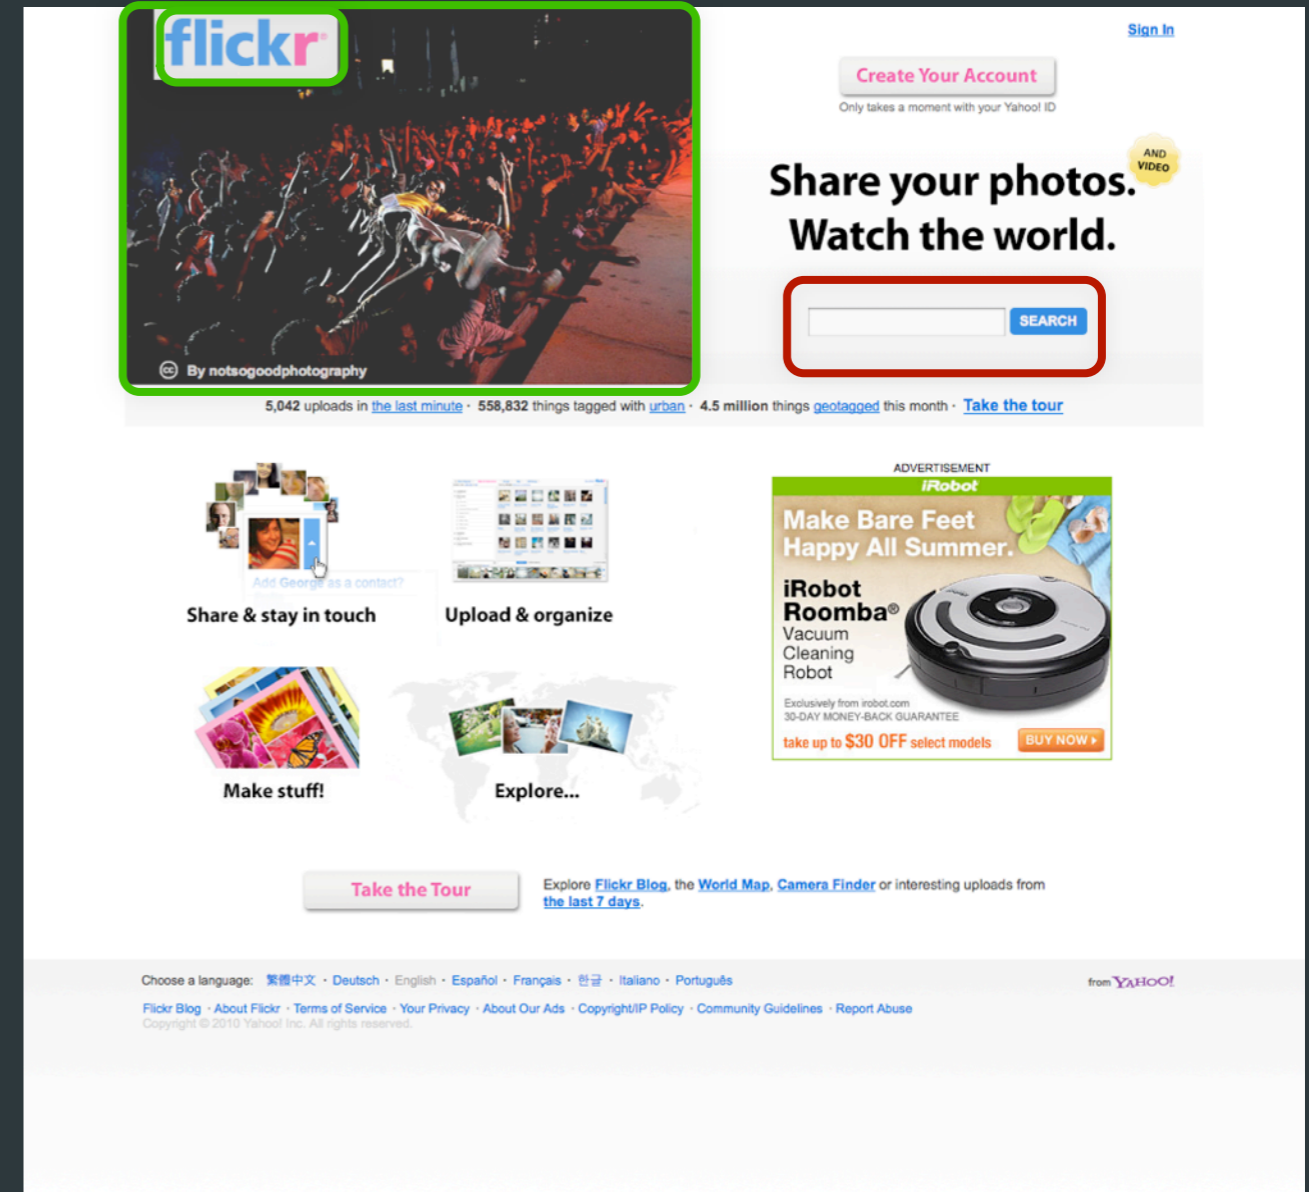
flickr

By notsogoodphotography

Sign In

Create Your Account

Only takes a moment with your Yahoo! ID

AND VIDEO

Share your photos.
Watch the world.

SEARCH

5,042 uploads in the last minute · 558,832 things tagged with urban · 4.5 million things geotagged this month · Take the tour

Add George as a contact?

Share & stay in touch

Upload & organize

Make stuff!

Explore...

ADVERTISEMENT

iRobot

Make Bare Feet Happy All Summer.

iRobot Roomba® Vacuum Cleaning Robot

Exclusively from irobot.com
30-DAY MONEY-BACK GUARANTEE

take up to $30 OFF select models

BUY NOW ▸

Take the Tour

Explore Flickr Blog, the World Map, Camera Finder or interesting uploads from the last 7 days.

Choose a language: 繁體中文 · Deutsch · English · Español · Français · 한글 · Italiano · Português

from YAHOO!

Flickr Blog · About Flickr · Terms of Service · Your Privacy · About Our Ads · Copyright/IP Policy · Community Guidelines · Report Abuse

Copyright © 2010 Yahoo! Inc. All rights reserved.